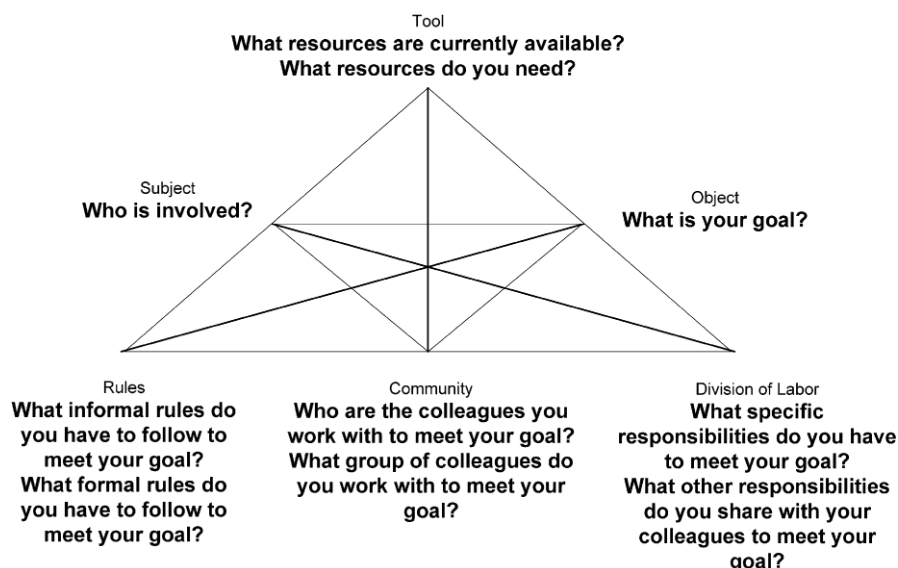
Tool
What resources are currently available?
What resources do you need?

Subject
Who is involved?

Object
What is your goal?

Rules
What informal rules do you have to follow to meet your goal?
What formal rules do you have to follow to meet your goal?

Community
Who are the colleagues you work with to meet your goal?
What group of colleagues do you work with to meet your goal?

Division of Labor
What specific responsibilities do you have to meet your goal?
What other responsibilities do you share with your colleagues to meet your goal?